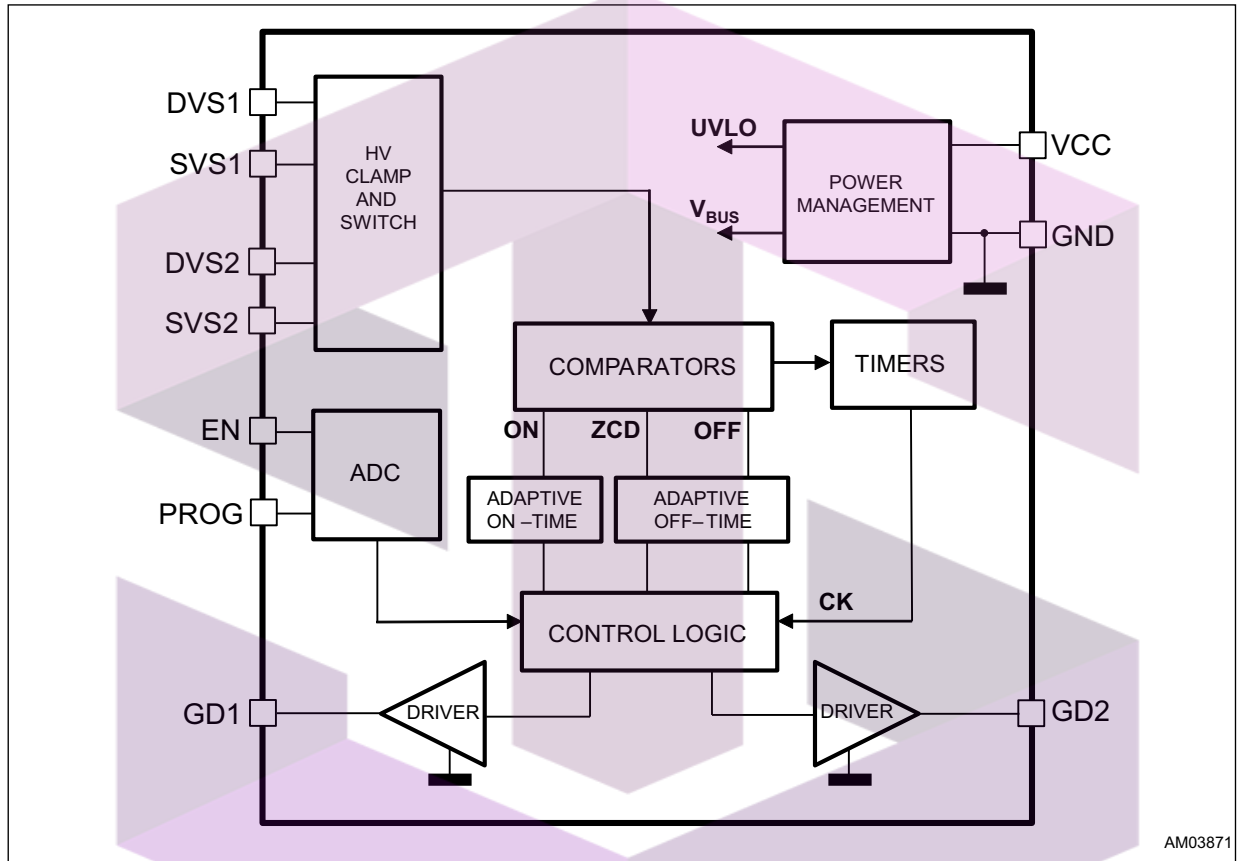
DVS1
SVS1
DVS2
SVS2
HV CLAMP AND SWITCH
UVLO
$V_{BUS}$
POWER MANAGEMENT
VCC
GND
COMPARATORS
TIMERS
EN
PROG
ADC
ON
ZCD
OFF
ADAPTIVE ON –TIME
ADAPTIVE OFF–TIME
CK
CONTROL LOGIC
GD1
DRIVER
DRIVER
GD2
AM03871